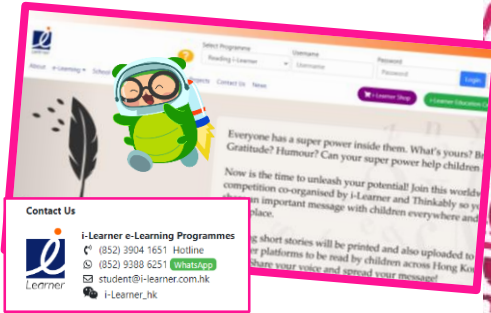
Select Programme
Reading i-Learner
Username
Username
Password
Password
Login
About
e-Learning
School
Projects
Contact Us
News
i-Learner Shop
i-Learner Education Ce

Everyone has a super power inside them. What's yours? Br Gratitude? Humour? Can your super power help children

Now is the time to unleash your potential! Join this worldw competition co-organised by i-Learner and Thinkably so y an important message with children everywhere and place.

short stories will be printed and also uploaded to platforms to be read by children across Hong Ko share your voice and spread your message!

Contact Us
i-Learner e-Learning Programmes
(852) 3904 1651 Hotline
(852) 9388 6251 WhatsApp
student@i-learner.com.hk
i-Learner_hk
Learner